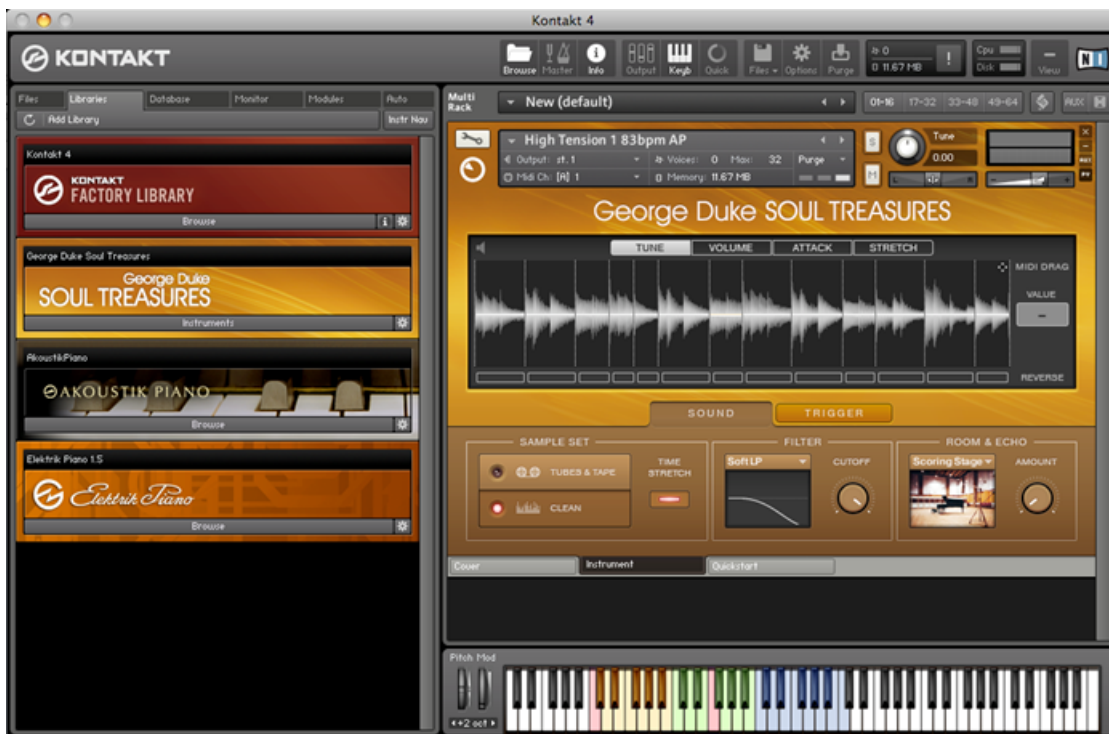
Kontakt 4

KONTAKT

Browse Master Info Output Keyb Quick Files Options Purge

0
0 11.67 MB

Cpu
Disk

View

NI

Files Libraries Database Monitor Modules Auto

Add Library

Instr Nav

Kontakt 4

KONTAKT FACTORY LIBRARY

Browse

George Duke Soul Treasures

George Duke SOUL TREASURES

Instruments

AkoustikPiano

AKOUSTIK PIANO

Browse

Elektrik Piano 1.5

Elektrik Piano

Browse

Multi Rack

New (default)

01-16 17-32 33-48 49-64

AUX

High Tension 1 83bpm AP

Output: st. 1

Voices: 0 Max: 32

Purge

Midi Ch: [A] 1

Memory: 11.67 MB

S

M

Tune

0.00

George Duke SOUL TREASURES

TUNE VOLUME ATTACK STRETCH

MIDI DRAG

VALUE

REVERSE

SOUND TRIGGER

SAMPLE SET

TUBES & TAPE

CLEAN

TIME STRETCH

FILTER

Soft LP

CUTOFF

ROOM & ECHO

Scoring Stage

AMOUNT

Cover Instrument Quickstart

Pitch Mod

+2 oct